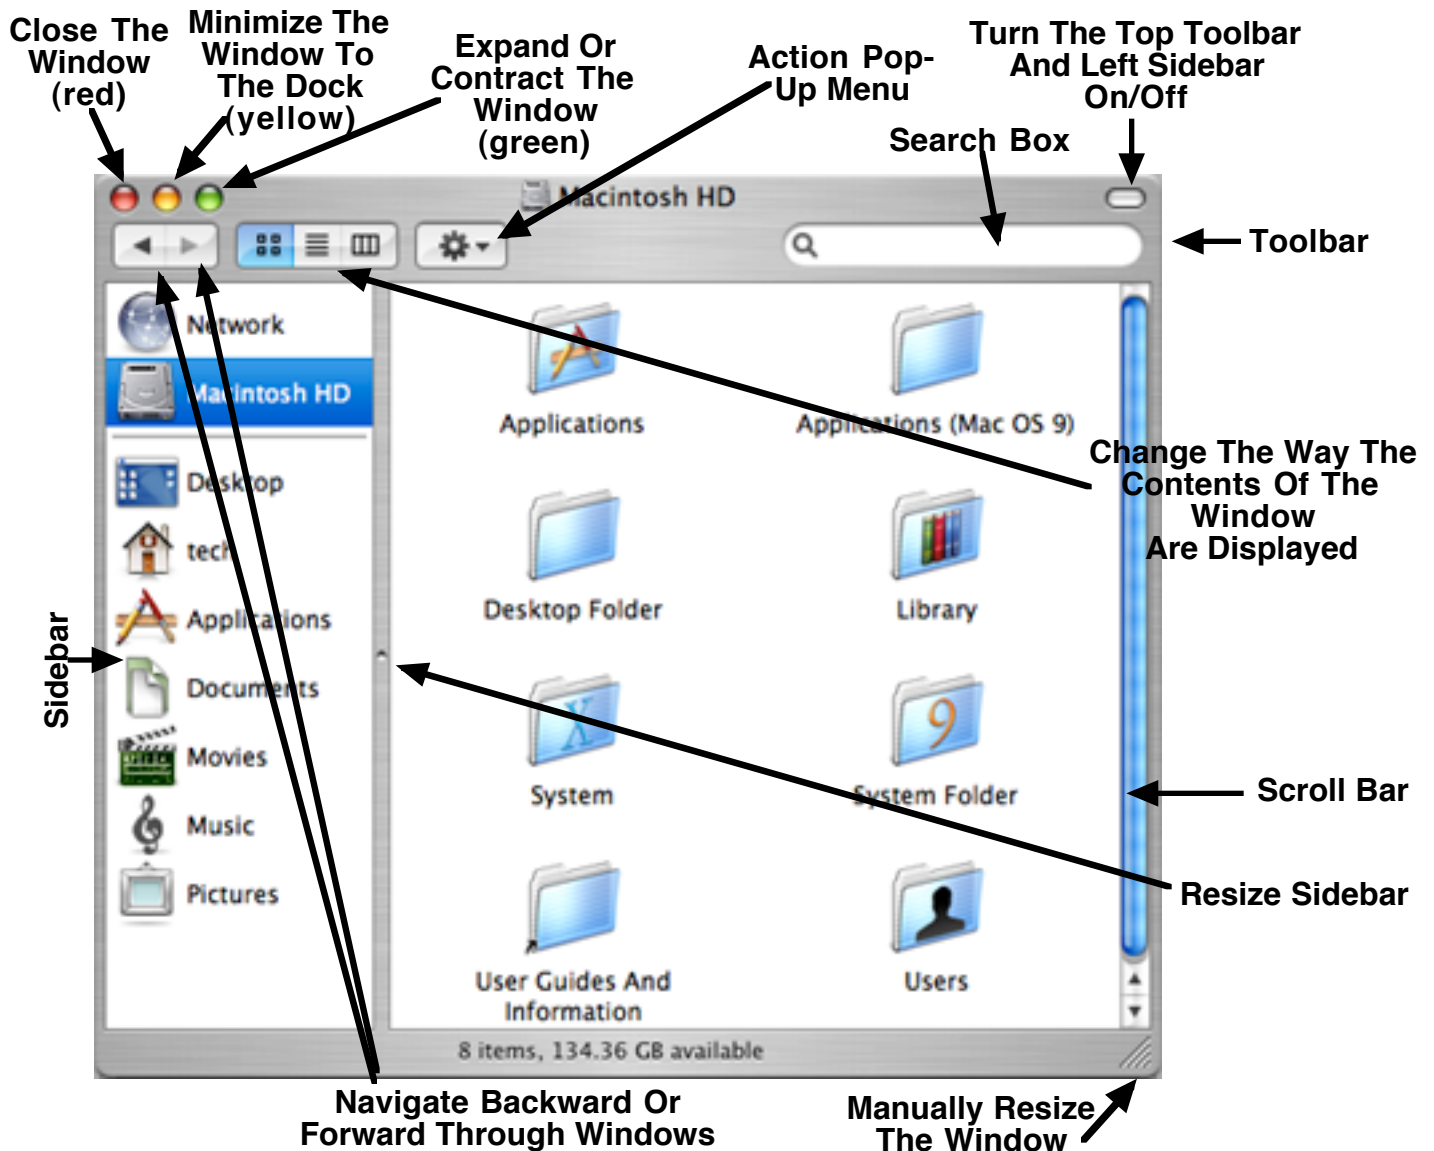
Close The Window (red)

Minimize The Window To The Dock (yellow)

Expand Or Contract The Window (green)

Action Pop-Up Menu

Turn The Top Toolbar And Left Sidebar On/Off

Search Box

Macintosh HD

Toolbar

Network

Macintosh HD

Desktop

tech

Applications

Documents

Movies

Music

Pictures

Sidebar

Applications

Applications (Mac OS 9)

Change The Way The Contents Of The Window Are Displayed

Desktop Folder

Library

System

System Folder

Scroll Bar

Resize Sidebar

User Guides And Information

Users

8 items, 134.36 GB available

Navigate Backward Or Forward Through Windows

Manually Resize The Window